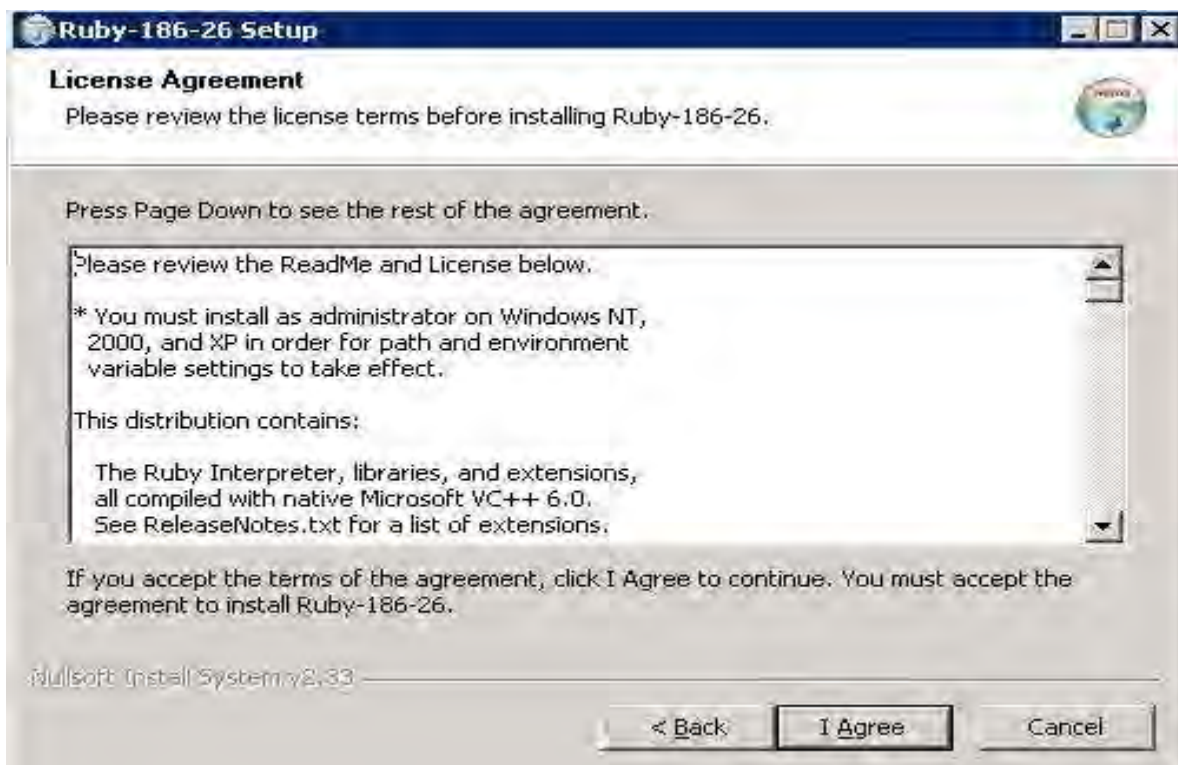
Ruby-186-26 Setup

License Agreement

Please review the license terms before installing Ruby-186-26.

Press Page Down to see the rest of the agreement.

Please review the ReadMe and License below.

* You must install as administrator on Windows NT, 2000, and XP in order for path and environment variable settings to take effect.

This distribution contains:

The Ruby Interpreter, libraries, and extensions, all compiled with native Microsoft VC++ 6.0. See ReleaseNotes.txt for a list of extensions.

If you accept the terms of the agreement, click I Agree to continue. You must accept the agreement to install Ruby-186-26.

Nullsoft Install System v2.33

< Back

I Agree

Cancel